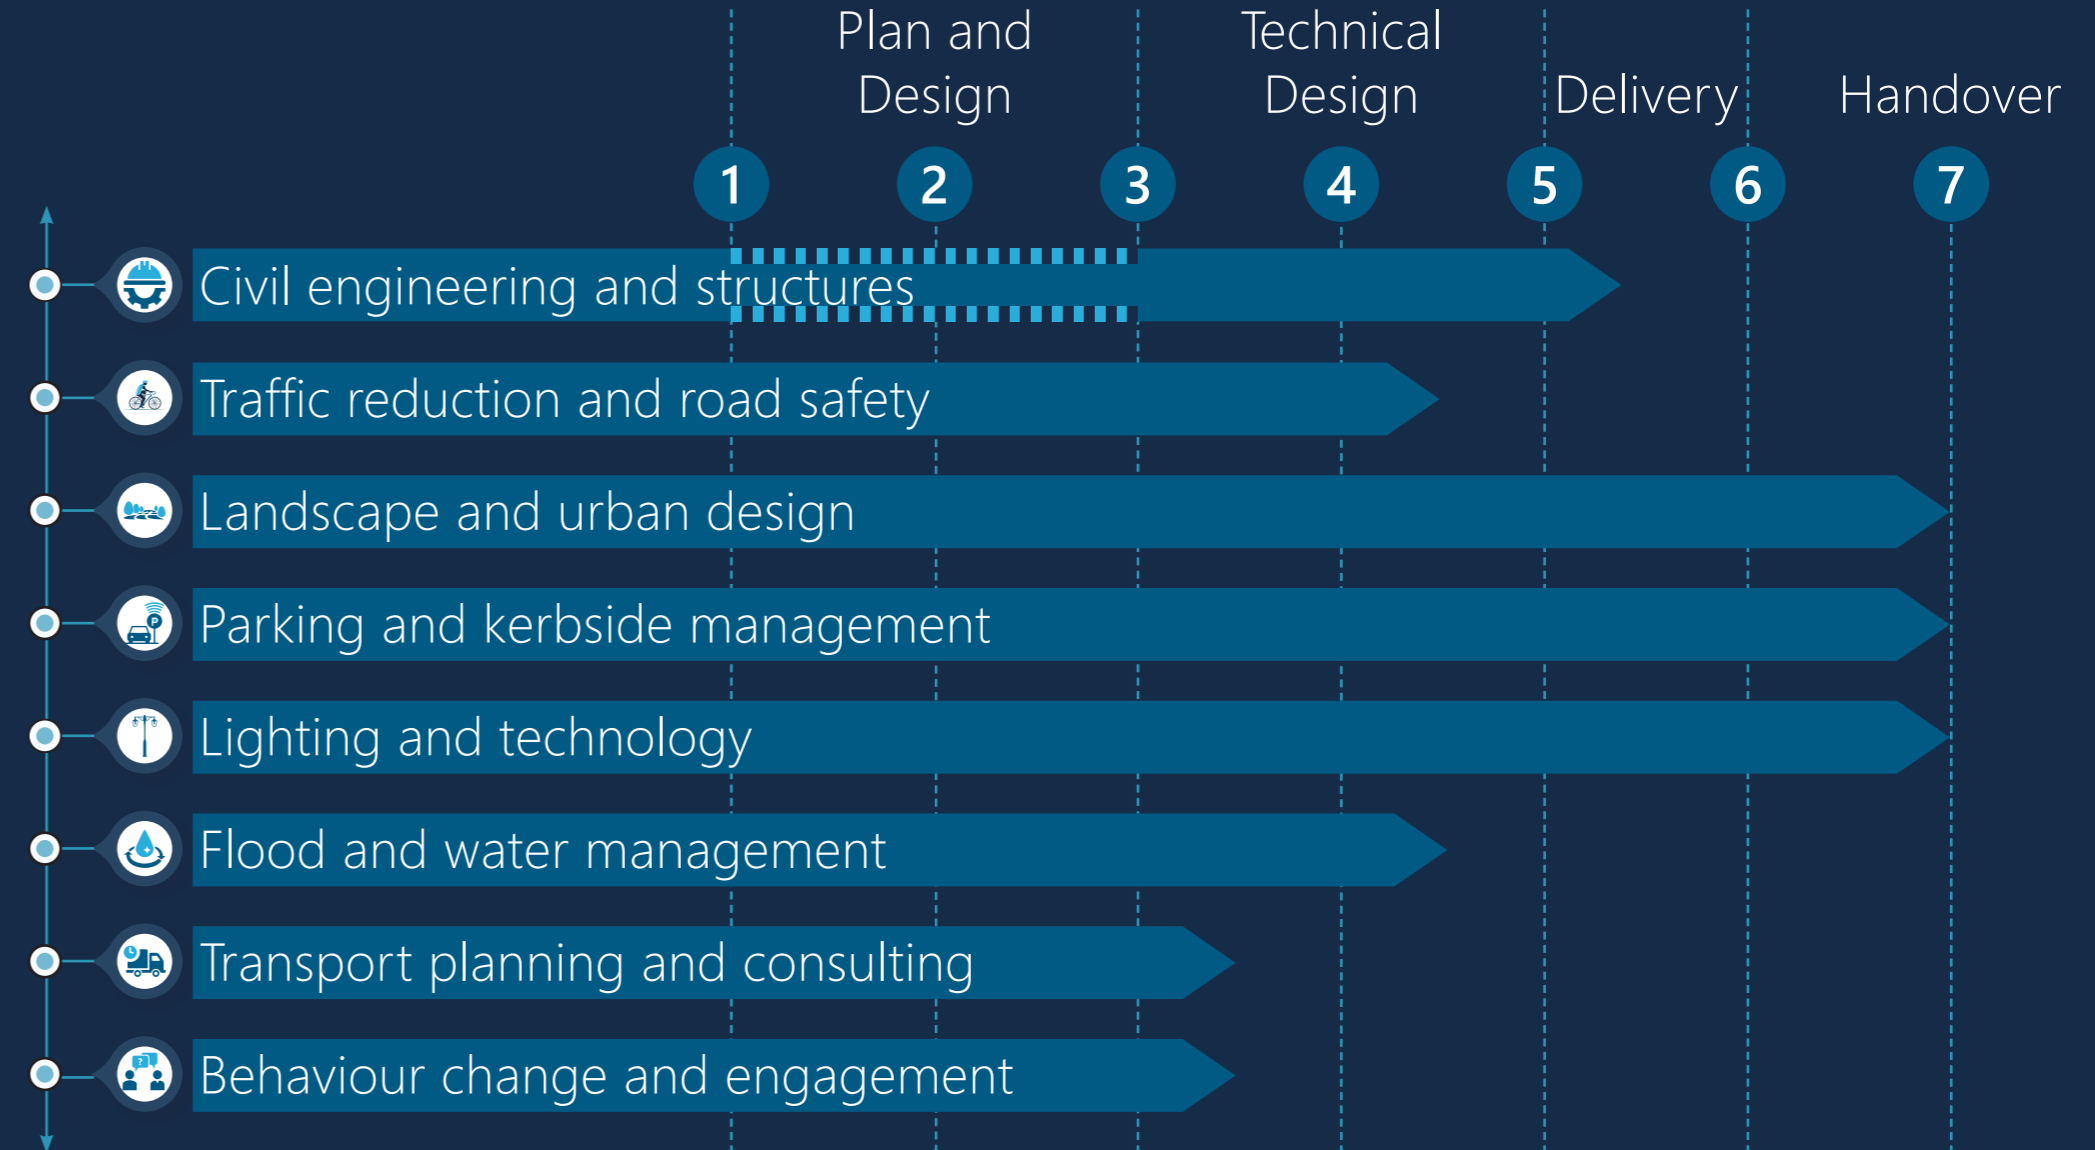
Plan and Design

Technical Design

Delivery

Handover

1 2 3 4 5 6 7

Civil engineering and structures

Traffic reduction and road safety

Landscape and urban design

Parking and kerbside management

Lighting and technology

Flood and water management

Transport planning and consulting

Behaviour change and engagement